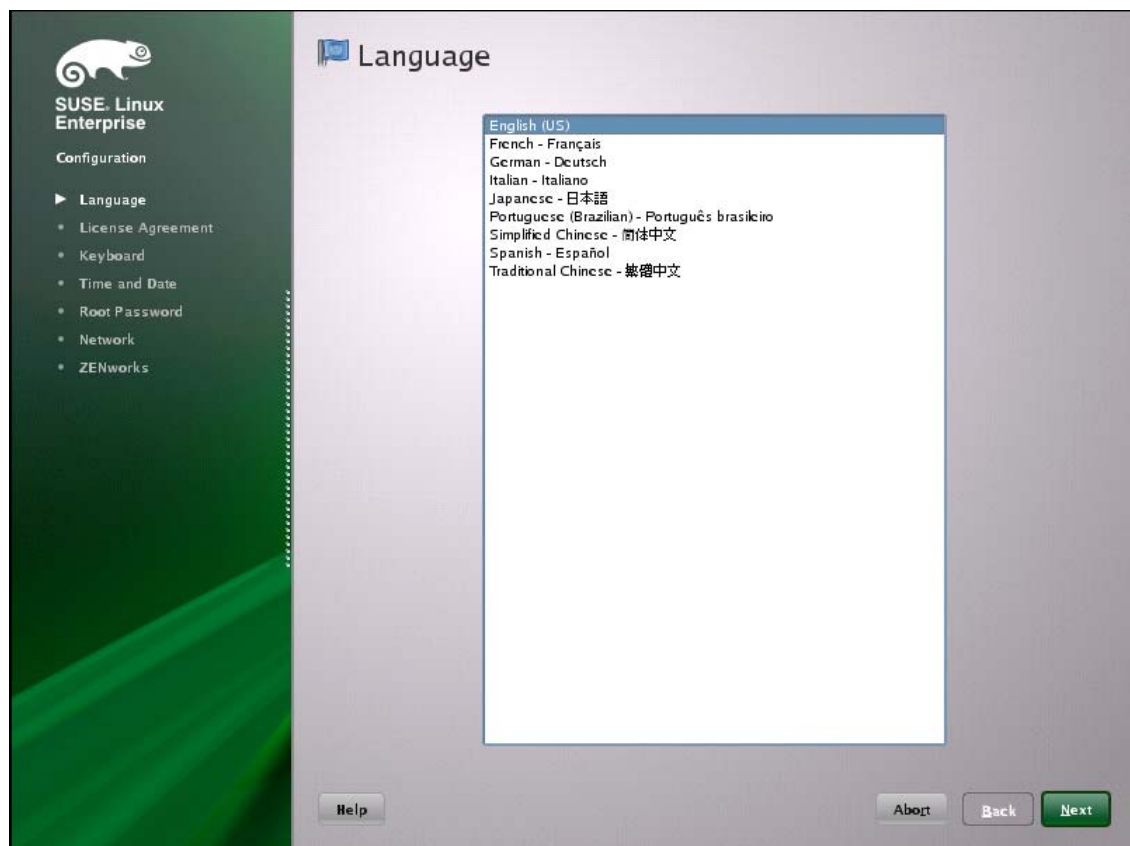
SUSE. Linux Enterprise

Configuration

Language
License Agreement
Keyboard
Time and Date
Root Password
Network
ZENworks

Language

English (US)
French - Français
German - Deutsch
Italian - Italiano
Japanese - 日本語
Portuguese (Brazilian) - Português brasileiro
Simplified Chinese - 简体中文
Spanish - Español
Traditional Chinese - 繁體中文

Help

Abort

Back

Next